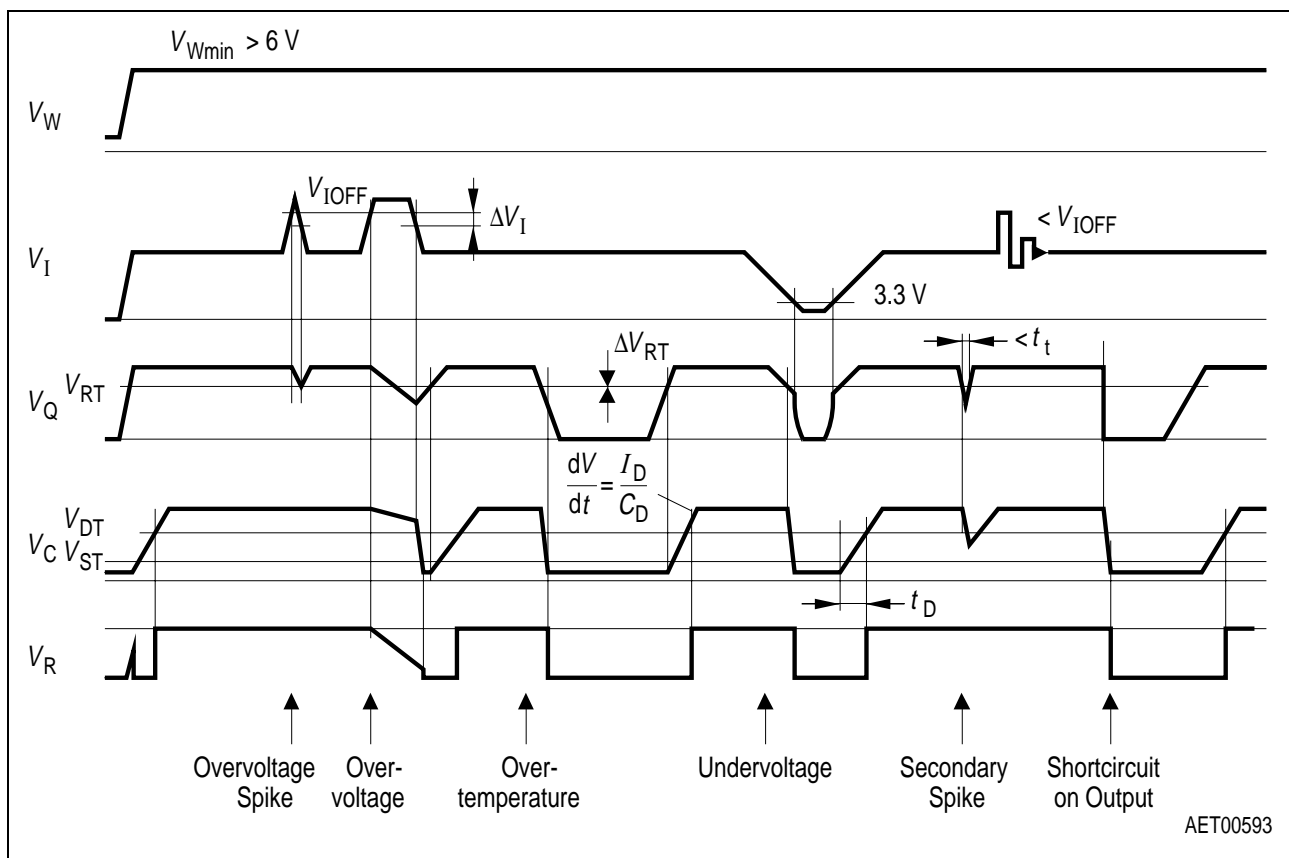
$V_{Wmin}$ > 6 V

$V_W$

$V_{IOFF}$

$\Delta V_I$

< $V_{IOFF}$

$V_I$

3.3 V

$\Delta V_{RT}$

< $t_t$

$V_Q$ $V_{RT}$

$\frac{dV}{dt} = \frac{I_D}{C_D}$

$V_{DT}$

$V_C$ $V_{ST}$

$t_D$

$V_R$

Overvoltage Spike

Overvoltage

Overtemperature

Undervoltage

Secondary Spike

Shortcircuit on Output

AET00593